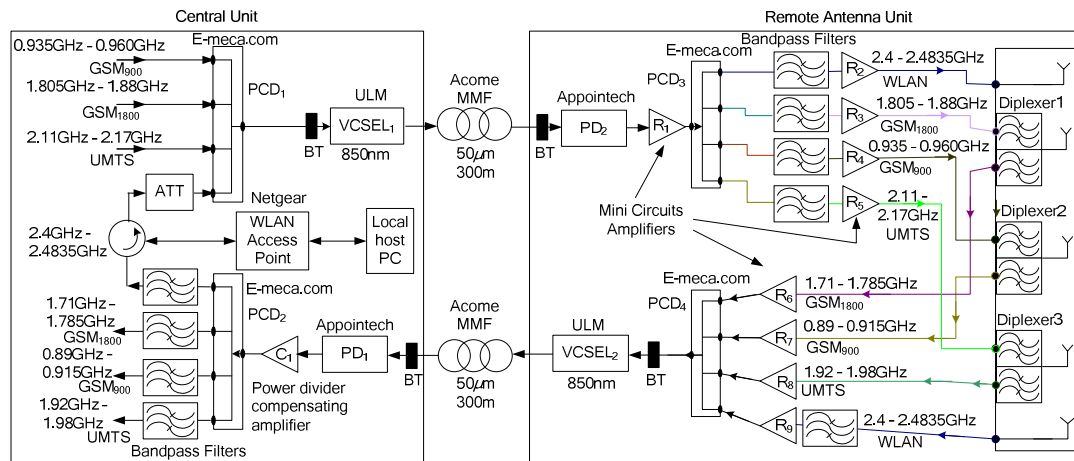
Central Unit

Remote Antenna Unit

0.935GHz - 0.960GHz
$GSM_{900}$
1.805GHz - 1.88GHz
$GSM_{1800}$
2.11GHz - 2.17GHz
UMTS

E-meca.com
$PCD_1$
ULM
$VCSEL_1$
850nm
BT
ATT
Netgear
WLAN Access Point
Local host PC
2.4GHz - 2.4835GHz

Acome MMF
50$\mu$m
300m

Appointech
$PD_2$
BT
$R_1$

E-meca.com
$PCD_3$
Bandpass Filters
$R_2$
2.4 - 2.4835GHz
WLAN
$R_3$
1.805 - 1.88GHz
$GSM_{1800}$
$R_4$
0.935 - 0.960GHz
$GSM_{900}$
$R_5$
2.11 - 2.17GHz
UMTS
Diplexer1
Diplexer2
Mini Circuits Amplifiers

1.71GHz - 1.785GHz
$GSM_{1800}$
0.89GHz - 0.915GHz
$GSM_{900}$
1.92GHz - 1.98GHz
UMTS
Bandpass Filters
E-meca.com
$PCD_2$
Appointech
$C_1$
$PD_1$
BT
Power divider compensating amplifier

Acome MMF
50$\mu$m
300m

ULM
$VCSEL_2$
850nm
BT

E-meca.com
$PCD_4$
$R_6$
1.71 - 1.785GHz
$GSM_{1800}$
$R_7$
0.89 - 0.915GHz
$GSM_{900}$
Diplexer3
$R_8$
1.92 - 1.98GHz
UMTS
$R_9$
2.4 - 2.4835GHz
WLAN